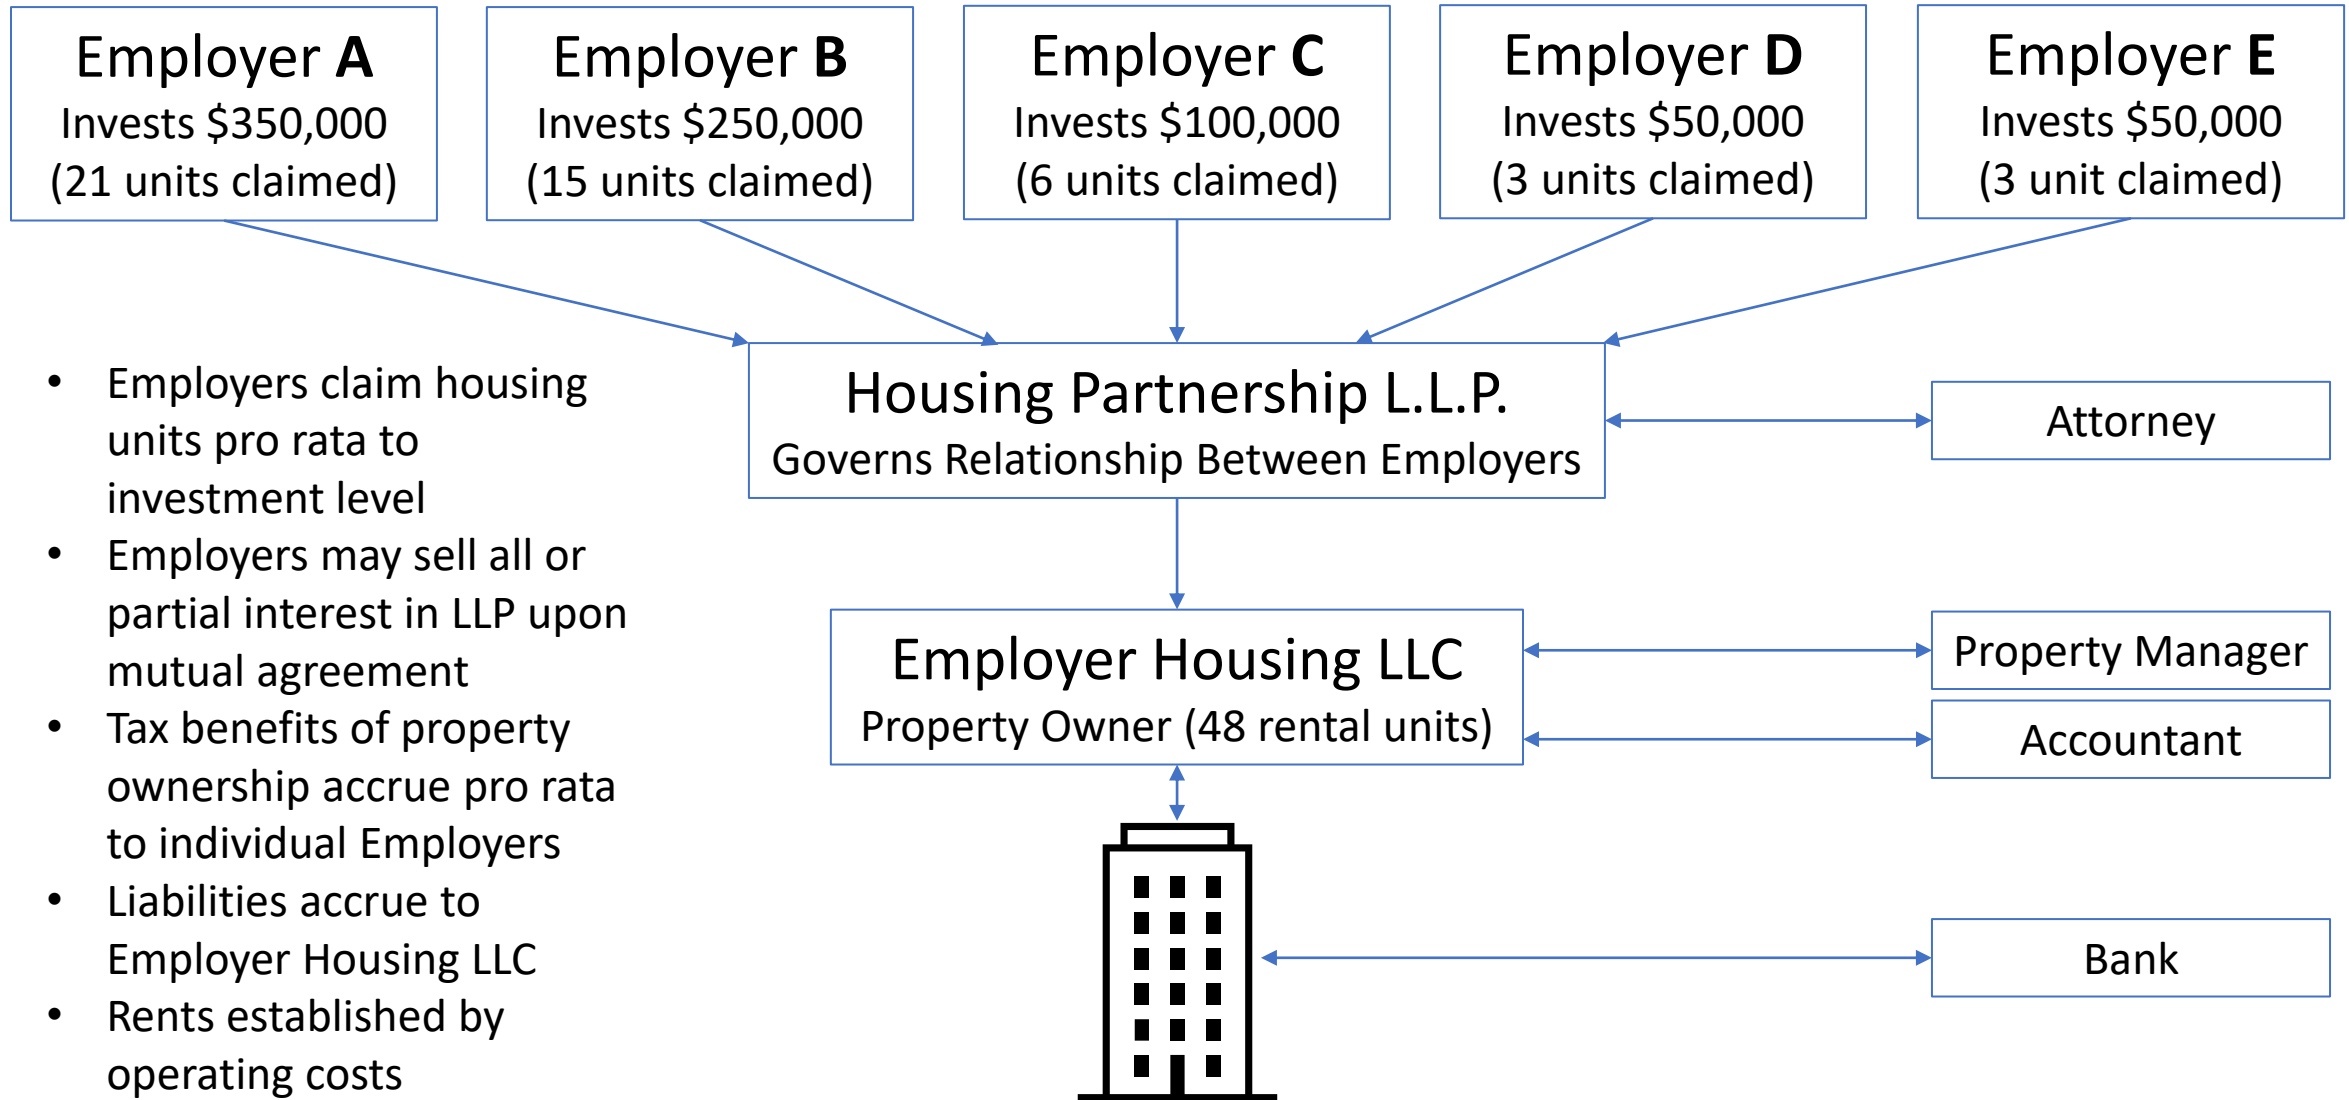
Employer A
Invests \$350,000
(21 units claimed)

Employer B
Invests \$250,000
(15 units claimed)

Employer C
Invests \$100,000
(6 units claimed)

Employer D
Invests \$50,000
(3 units claimed)

Employer E
Invests \$50,000
(3 unit claimed)

Housing Partnership L.L.P.
Governs Relationship Between Employers

Attorney

- Employers claim housing units pro rata to investment level
- Employers may sell all or partial interest in LLP upon mutual agreement
- Tax benefits of property ownership accrue pro rata to individual Employers
- Liabilities accrue to Employer Housing LLC
- Rents established by operating costs

Employer Housing LLC
Property Owner (48 rental units)

Property Manager

Accountant

Bank